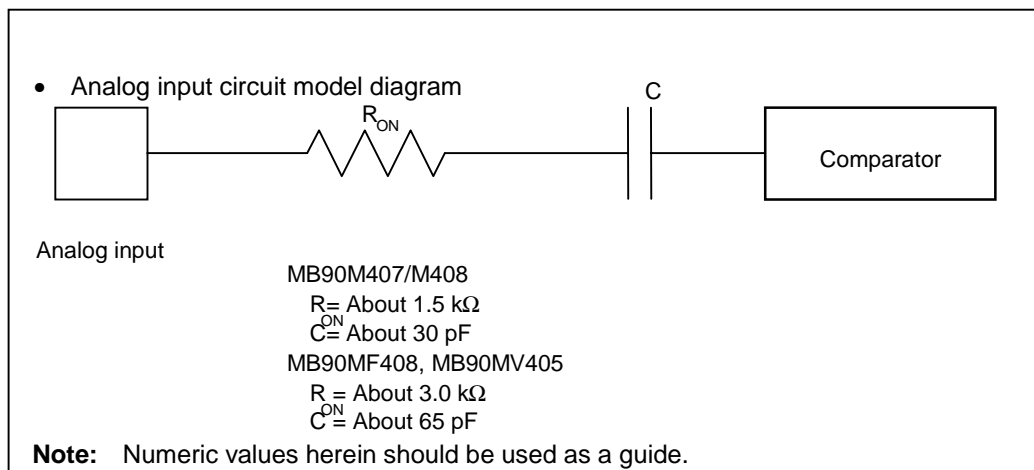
• Analog input circuit model diagram

$R_{ON}$

C

Comparator

Analog input

MB90M407/M408

$R_{ON}$ = About 1.5 kΩ

C = About 30 pF

MB90MF408, MB90MV405

$R_{ON}$ = About 3.0 kΩ

C = About 65 pF

**Note:** Numeric values herein should be used as a guide.